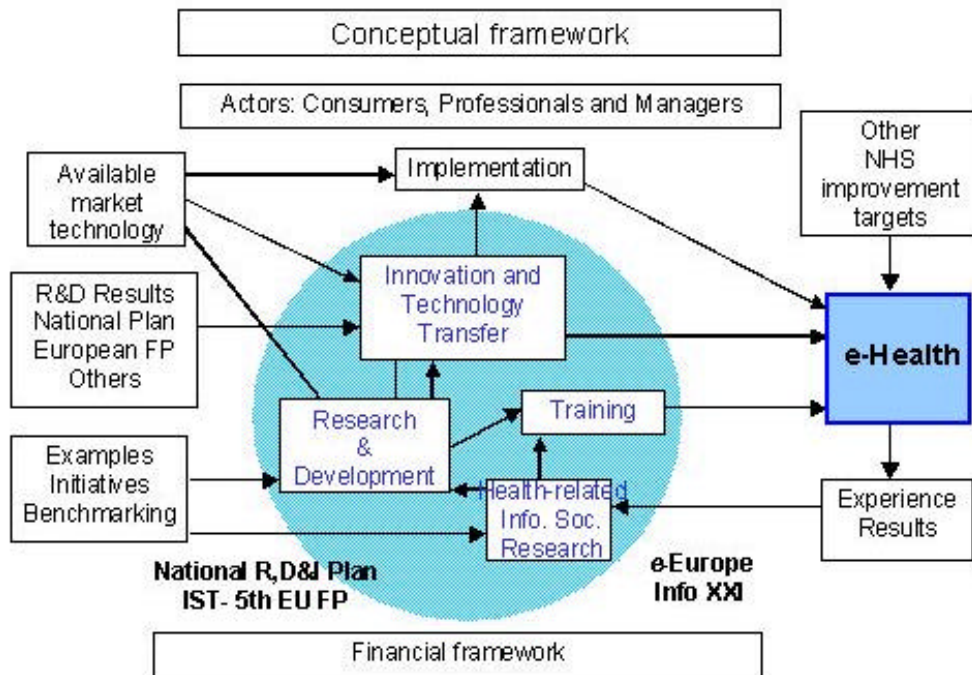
Conceptual framework

Actors: Consumers, Professionals and Managers

Available market technology

Implementation

Other NHS improvement targets

R&D Results National Plan European FP Others

Innovation and Technology Transfer

e-Health

Research & Development

Training

Examples Initiatives Benchmarking

Health-related Info. Soc. Research

Experience Results

National R,D&I Plan IST- 5th EU FP

e-Europe Info XXI

Financial framework